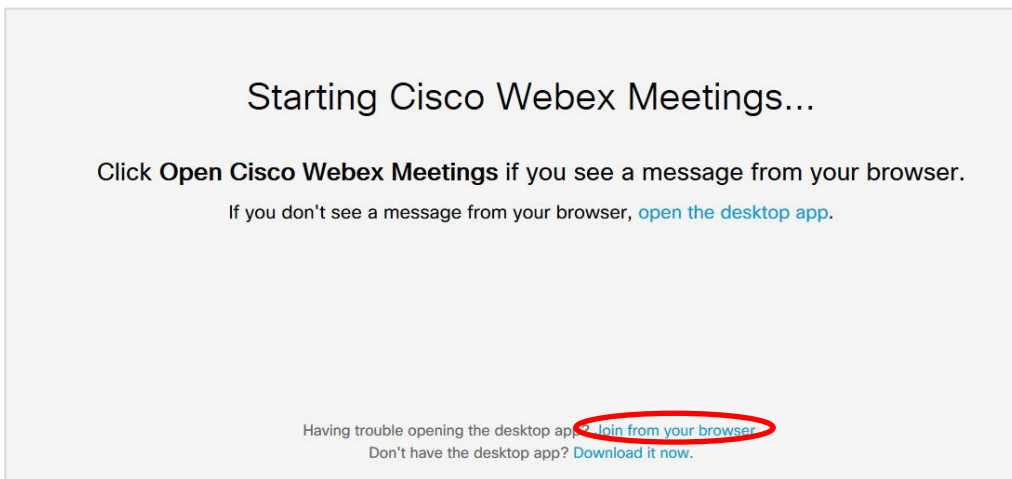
Starting Cisco Webex Meetings...

Click **Open Cisco Webex Meetings** if you see a message from your browser.

If you don't see a message from your browser, open the desktop app.

Having trouble opening the desktop app? Join from your browser.
Don't have the desktop app? Download it now.